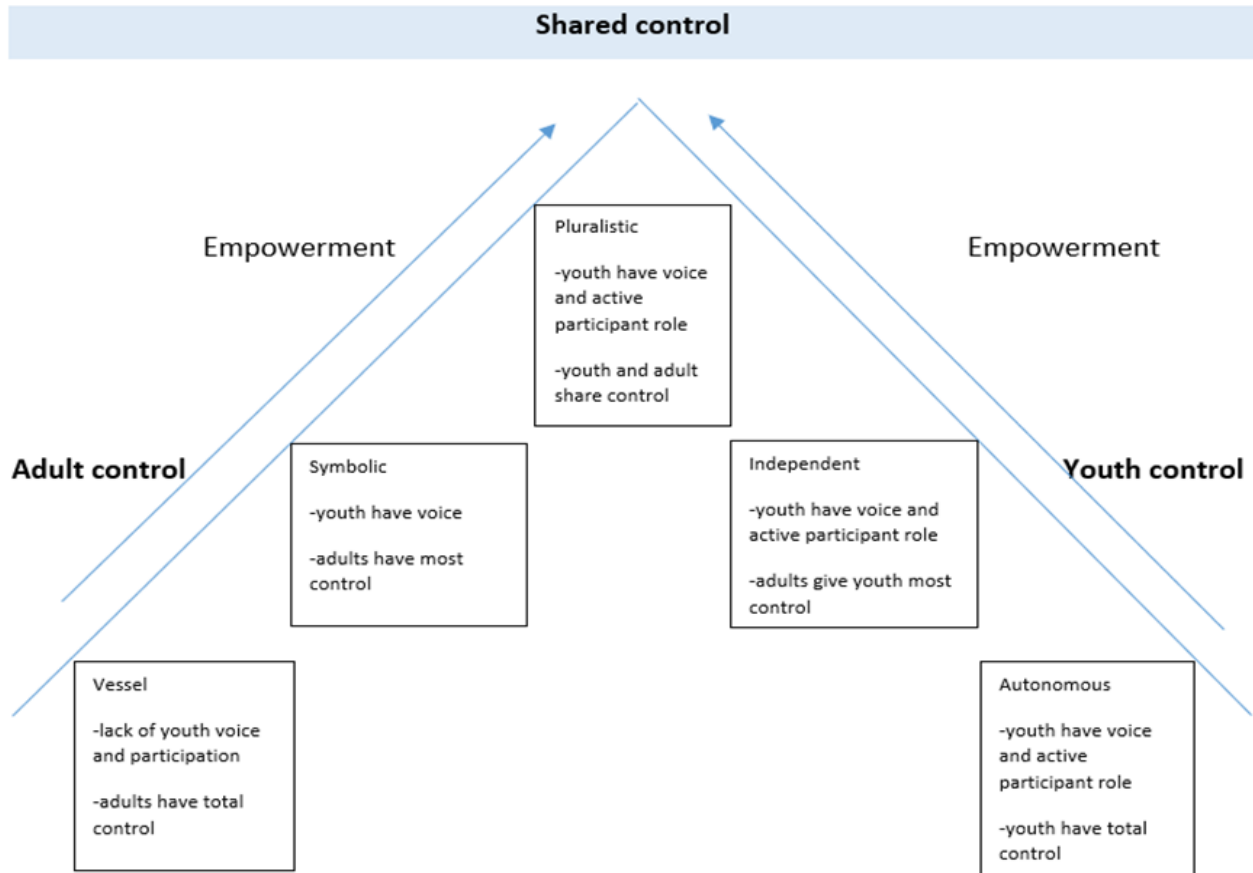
Shared control

Empowerment

Pluralistic

-youth have voice and active participant role

-youth and adult share control

Empowerment

Adult control

Symbolic

-youth have voice

-adults have most control

Independent

-youth have voice and active participant role

-adults give youth most control

Youth control

Vessel

-lack of youth voice and participation

-adults have total control

Autonomous

-youth have voice and active participant role

-youth have total control